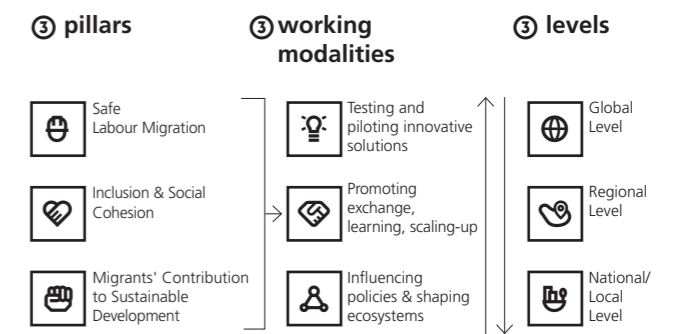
③ pillars

Safe Labour Migration

Inclusion & Social Cohesion

Migrants' Contribution to Sustainable Development

③ working modalities

Testing and piloting innovative solutions

Promoting exchange, learning, scaling-up

Influencing policies & shaping ecosystems

③ levels

Global Level

Regional Level

National/ Local Level